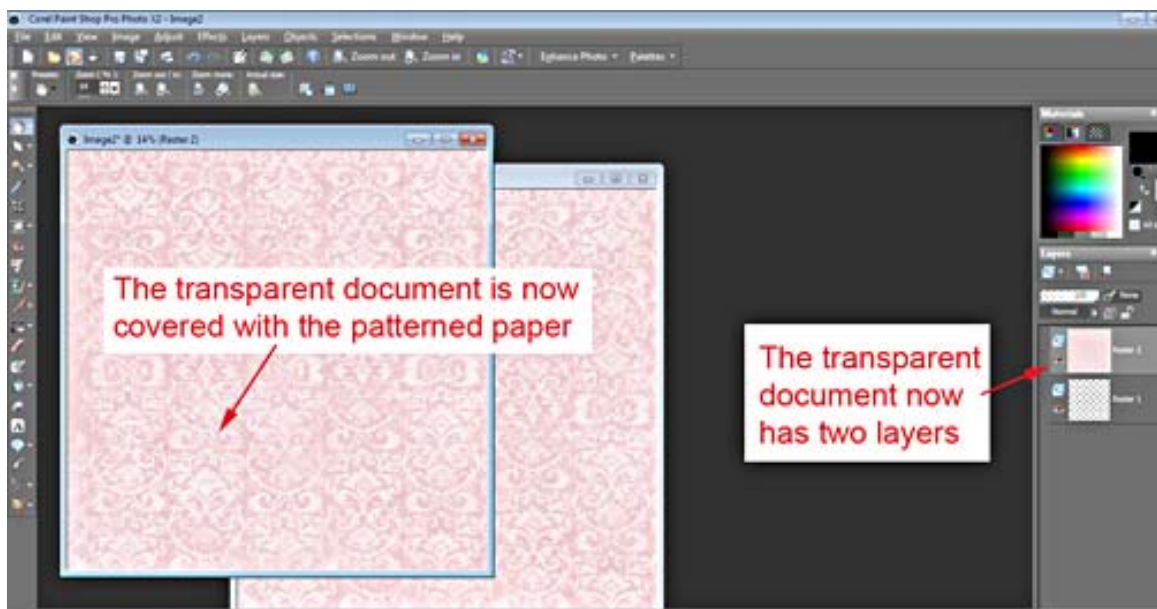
Corel Paint Shop Pro Photo X2 - Image2

File Edit View Image Adjust Effects Layers Objects Selections Window Help

Zoom out Zoom in Enhance Photo Palettes

Image2* @ 14% (Raster 2)

The transparent document is now covered with the patterned paper

Materials

Layers

Normal

Raster 2

Raster 1

The transparent document now has two layers